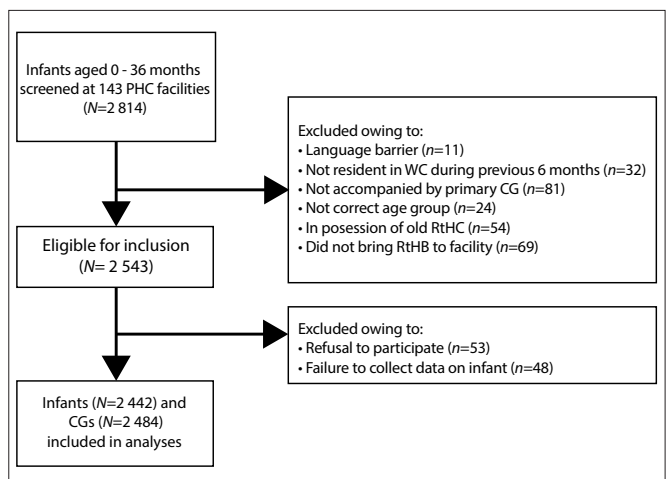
Infants aged 0 - 36 months screened at 143 PHC facilities ($N$=2 814)

Excluded owing to:
• Language barrier ($n$=11)
• Not resident in WC during previous 6 months ($n$=32)
• Not accompanied by primary CG ($n$=81)
• Not correct age group ($n$=24)
• In posession of old RtHC ($n$=54)
• Did not bring RtHB to facility ($n$=69)

Eligible for inclusion ($N$= 2 543)

Excluded owing to:
• Refusal to participate ($n$=53)
• Failure to collect data on infant ($n$=48)

Infants ($N$=2 442) and CGs ($N$=2 484) included in analyses